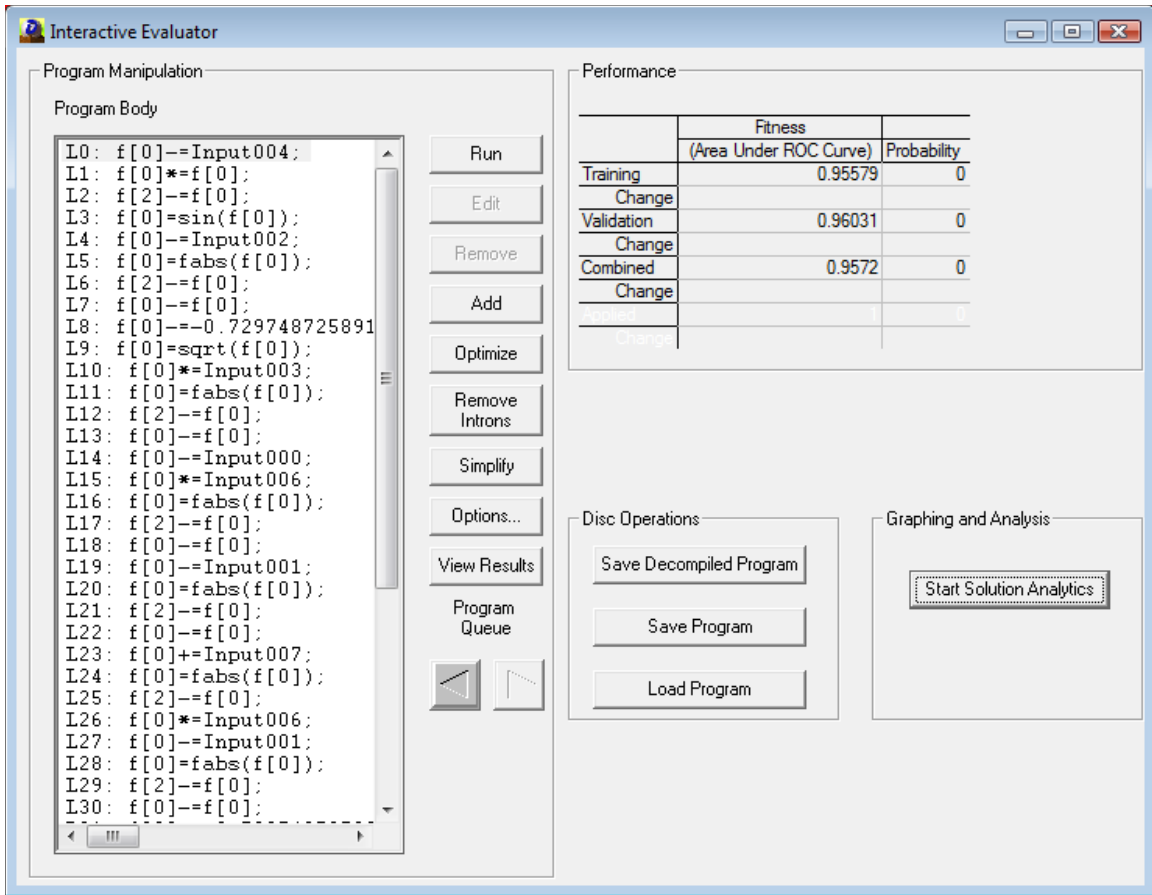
Interactive Evaluator

Program Manipulation

Program Body

L0: f[0]-=Input004;
L1: f[0]*=f[0];
L2: f[2]-=f[0];
L3: f[0]=sin(f[0]);
L4: f[0]-=Input002;
L5: f[0]=fabs(f[0]);
L6: f[2]-=f[0];
L7: f[0]-=f[0];
L8: f[0]-=-0.729748725891
L9: f[0]=sqrt(f[0]);
L10: f[0]*=Input003;
L11: f[0]=fabs(f[0]);
L12: f[2]-=f[0];
L13: f[0]-=f[0];
L14: f[0]-=Input000;
L15: f[0]*=Input006;
L16: f[0]=fabs(f[0]);
L17: f[2]-=f[0];
L18: f[0]-=f[0];
L19: f[0]-=Input001;
L20: f[0]=fabs(f[0]);
L21: f[2]-=f[0];
L22: f[0]-=f[0];
L23: f[0]+=Input007;
L24: f[0]=fabs(f[0]);
L25: f[2]-=f[0];
L26: f[0]*=Input006;
L27: f[0]-=Input001;
L28: f[0]=fabs(f[0]);
L29: f[2]-=f[0];
L30: f[0]-=f[0];

Run

Edit

Remove

Add

Optimize

Remove Introns

Simplify

Options...

View Results

Program Queue

Performance

| | Fitness (Area Under ROC Curve) | Probability |
|---|---|---|
| Training | 0.95579 | 0 |
| Change | | |
| Validation | 0.96031 | 0 |
| Change | | |
| Combined | 0.9572 | 0 |
| Change | | |
| Applied | 1 | 0 |
| Change | | |

Disc Operations

Save Decompiled Program

Save Program

Load Program

Graphing and Analysis

Start Solution Analytics